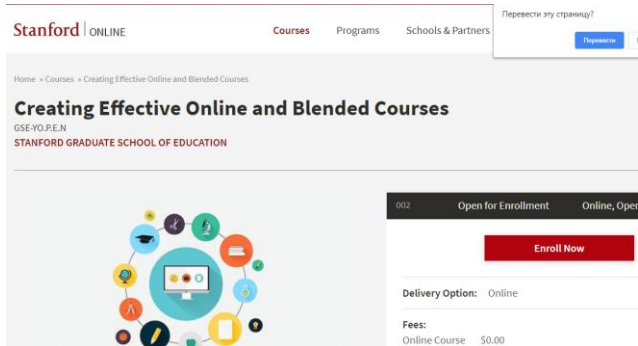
Stanford | ONLINE

Courses Programs Schools & Partners

Перевести эту страницу?

Перевести

Home » Courses » Creating Effective Online and Blended Courses

Creating Effective Online and Blended Courses

GSE-YO.P.E.N

STANFORD GRADUATE SCHOOL OF EDUCATION

002 Open for Enrollment Online, Ope

Enroll Now

Delivery Option: Online

Fees:

Online Course $0.00